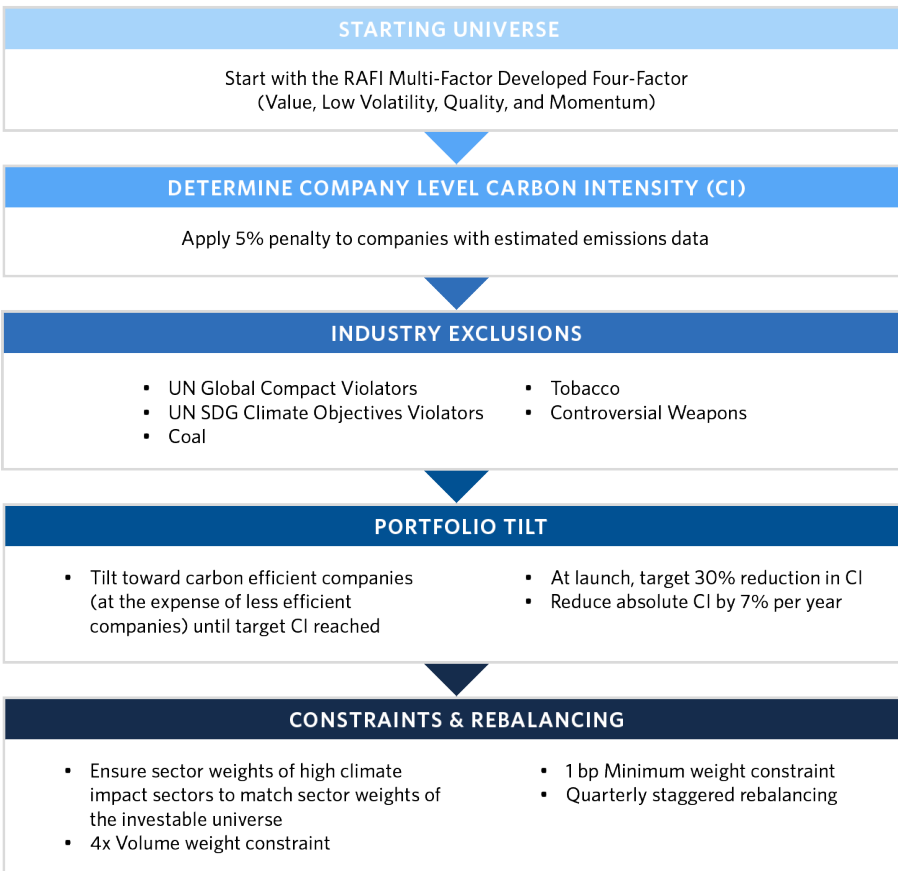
STARTING UNIVERSE

Start with the RAFI Multi-Factor Developed Four-Factor (Value, Low Volatility, Quality, and Momentum)

DETERMINE COMPANY LEVEL CARBON INTENSITY (CI)

Apply 5% penalty to companies with estimated emissions data

INDUSTRY EXCLUSIONS

- UN Global Compact Violators
- UN SDG Climate Objectives Violators
- Coal

- Tobacco
- Controversial Weapons

PORTFOLIO TILT

- Tilt toward carbon efficient companies (at the expense of less efficient companies) until target CI reached

- At launch, target 30% reduction in CI
- Reduce absolute CI by 7% per year

CONSTRAINTS & REBALANCING

- Ensure sector weights of high climate impact sectors to match sector weights of the investable universe
- 4x Volume weight constraint

- 1 bp Minimum weight constraint
- Quarterly staggered rebalancing